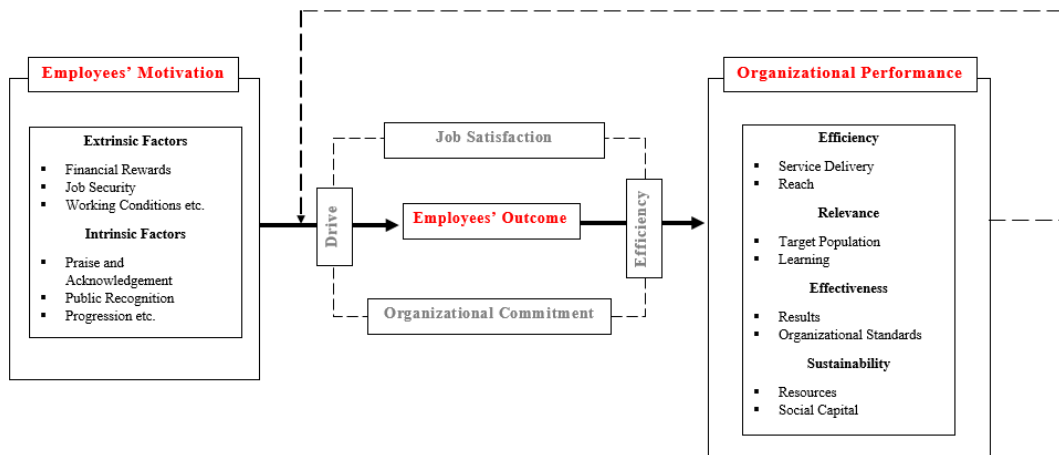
Employees' Motivation

Extrinsic Factors

- Financial Rewards
- Job Security
- Working Conditions etc.

Intrinsic Factors

- Praise and Acknowledgement
- Public Recognition
- Progression etc.

Job Satisfaction

Drive

Employees' Outcome

Efficiency

Organizational Commitment

Organizational Performance

Efficiency

- Service Delivery
- Reach

Relevance

- Target Population
- Learning

Effectiveness

- Results
- Organizational Standards

Sustainability

- Resources
- Social Capital